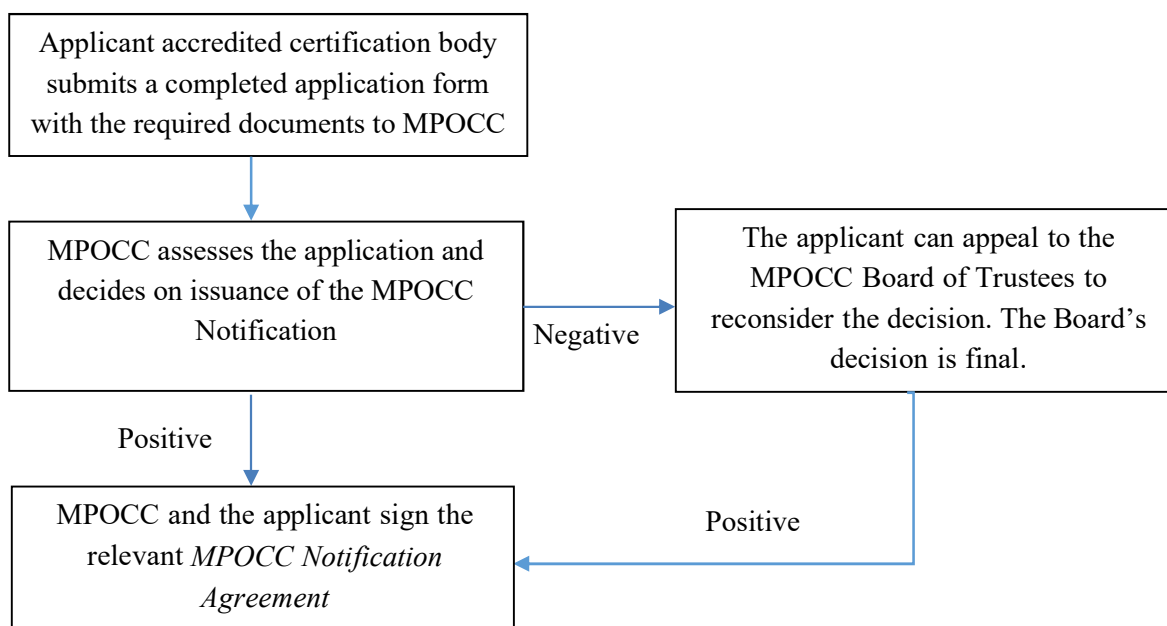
Applicant accredited certification body submits a completed application form with the required documents to MPOCC

MPOCC assesses the application and decides on issuance of the MPOCC Notification

Negative

The applicant can appeal to the MPOCC Board of Trustees to reconsider the decision. The Board's decision is final.

Positive

Positive

MPOCC and the applicant sign the relevant *MPOCC Notification Agreement*